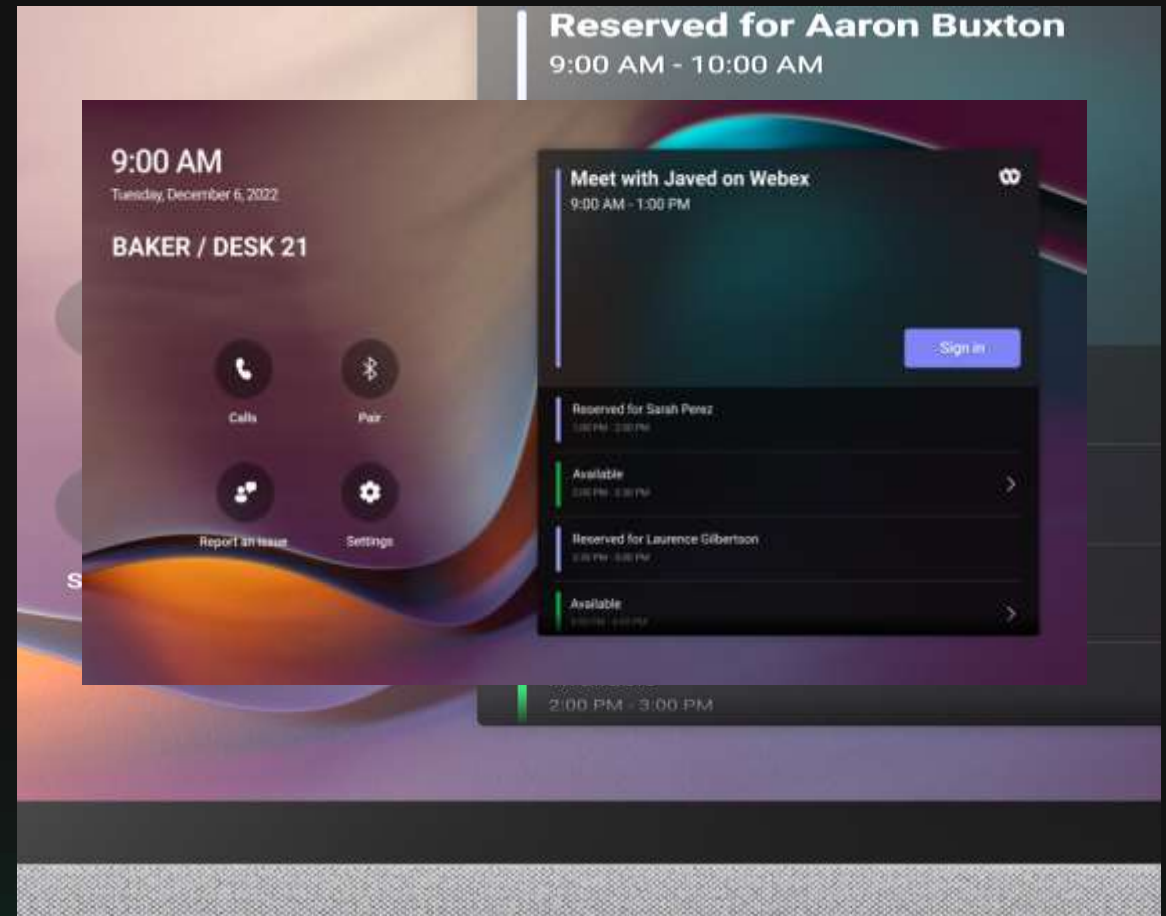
Reserved for Aaron Buxton
9:00 AM - 10:00 AM

9:00 AM
Tuesday, December 6, 2022

BAKER / DESK 21

Calls
Pair
Report an issue
Settings

Meet with Javed on Webex
9:00 AM - 1:00 PM

Sign in

Reserved for Sarah Perez
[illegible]

Available
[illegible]

Reserved for Laurence Gilbertson
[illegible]

Available
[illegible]

S

2:00 PM - 3:00 PM